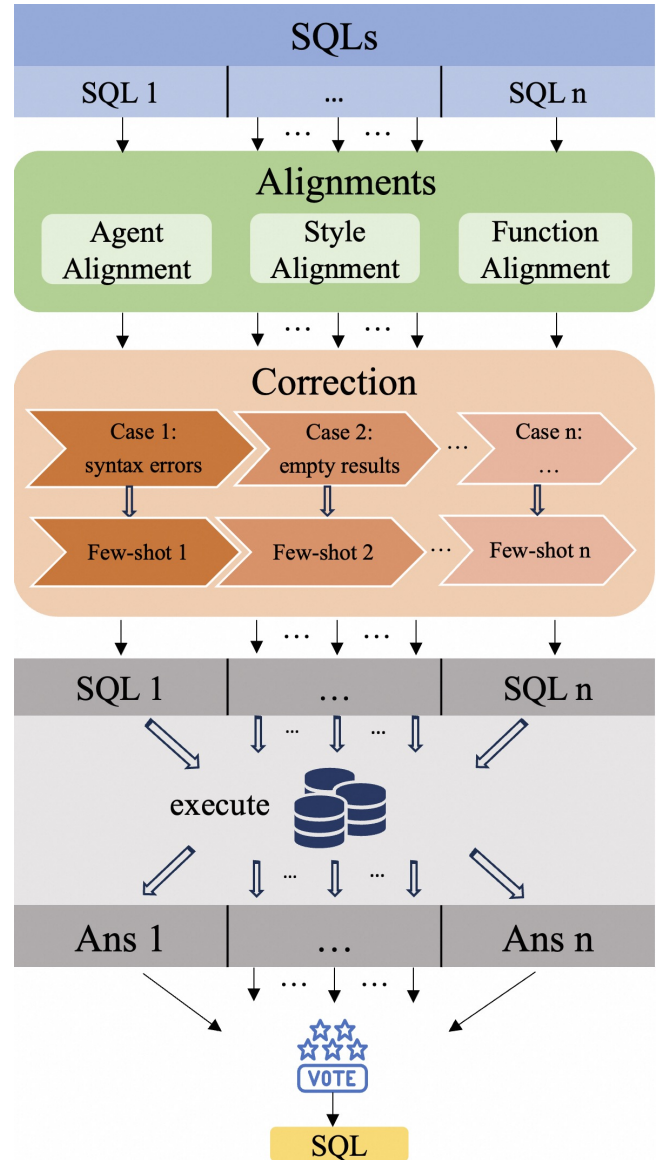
SQLs

SQL 1 | ... | SQL n

… …

Alignments

Agent Alignment

Style Alignment

Function Alignment

… …

Correction

Case 1: syntax errors

Case 2: empty results

…

Case n: …

Few-shot 1

Few-shot 2

…

Few-shot n

… …

SQL 1 | … | SQL n

… …

execute

… …

Ans 1 | … | Ans n

… …

VOTE

SQL